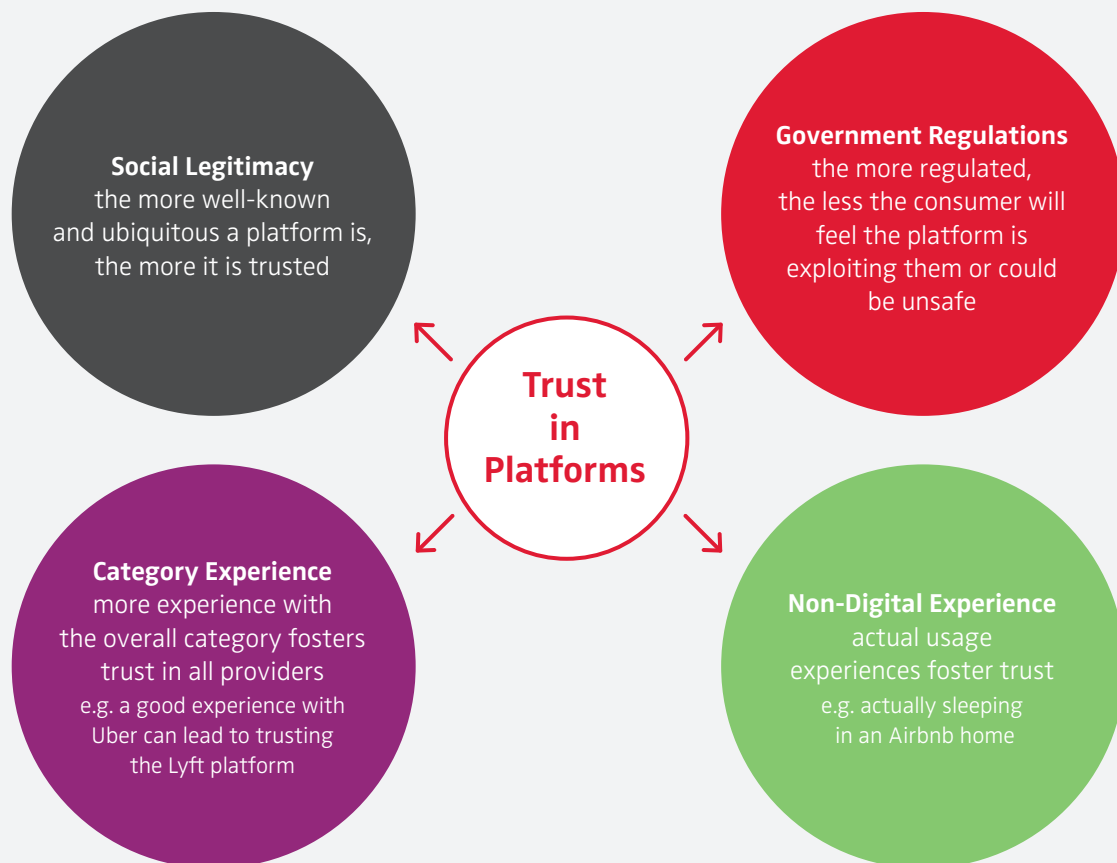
Social Legitimacy
the more well-known and ubiquitous a platform is, the more it is trusted

Government Regulations
the more regulated, the less the consumer will feel the platform is exploiting them or could be unsafe

Trust in Platforms

Category Experience
more experience with the overall category fosters trust in all providers
e.g. a good experience with Uber can lead to trusting the Lyft platform

Non-Digital Experience
actual usage experiences foster trust
e.g. actually sleeping in an Airbnb home